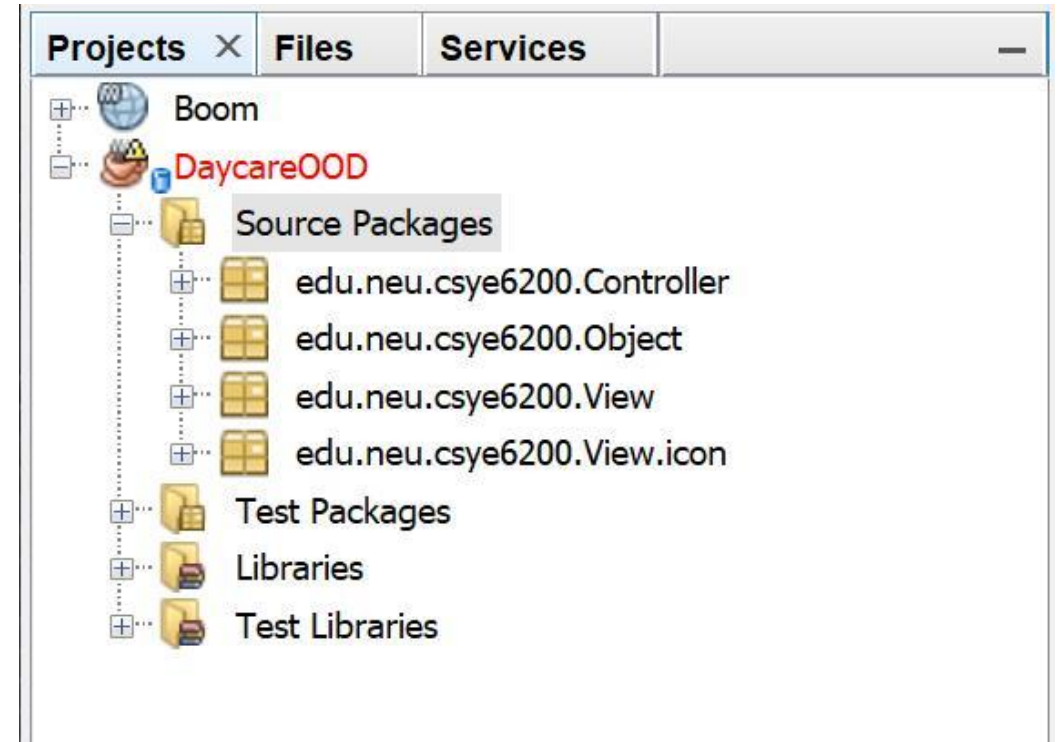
Projects × Files Services —

Boom
DaycareOOD
Source Packages
edu.neu.csye6200.Controller
edu.neu.csye6200.Object
edu.neu.csye6200.View
edu.neu.csye6200.View.icon
Test Packages
Libraries
Test Libraries